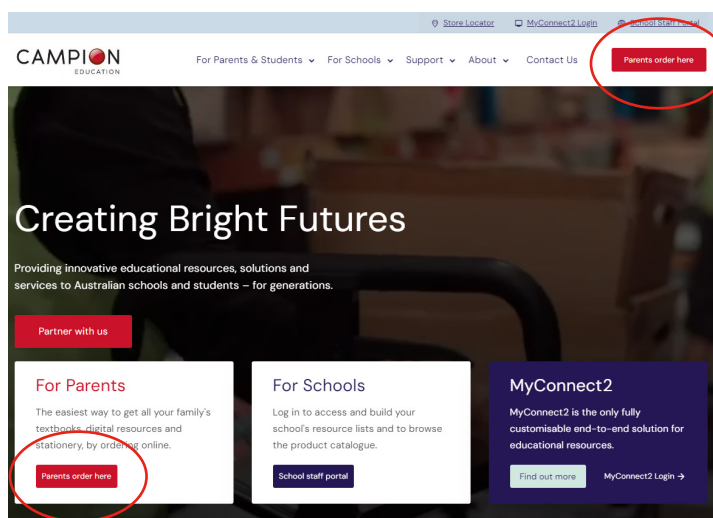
Store Locator MyConnect2 Login School Staff Portal

CAMPION EDUCATION

For Parents & Students For Schools Support About Contact Us Parents order here

Creating Bright Futures

Providing innovative educational resources, solutions and services to Australian schools and students – for generations.

Partner with us

For Parents

The easiest way to get all your family's textbooks, digital resources and stationery, by ordering online.

Parents order here

For Schools

Log in to access and build your school's resource lists and to browse the product catalogue.

School staff portal

MyConnect2

MyConnect2 is the only fully customisable end-to-end solution for educational resources.

Find out more MyConnect2 Login →